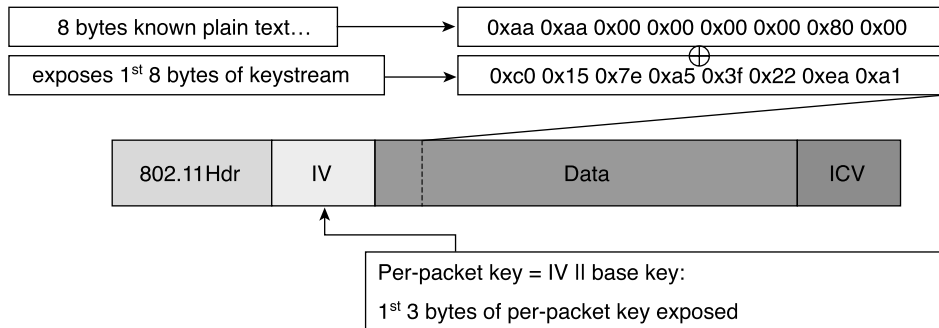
8 bytes known plain text…

0xaa 0xaa 0x00 0x00 0x00 0x00 0x80 0x00

$\oplus$

exposes 1$^{st}$ 8 bytes of keystream

0xc0 0x15 0x7e 0xa5 0x3f 0x22 0xea 0xa1

802.11Hdr

IV

Data

ICV

Per-packet key = IV II base key:

1$^{st}$ 3 bytes of per-packet key exposed